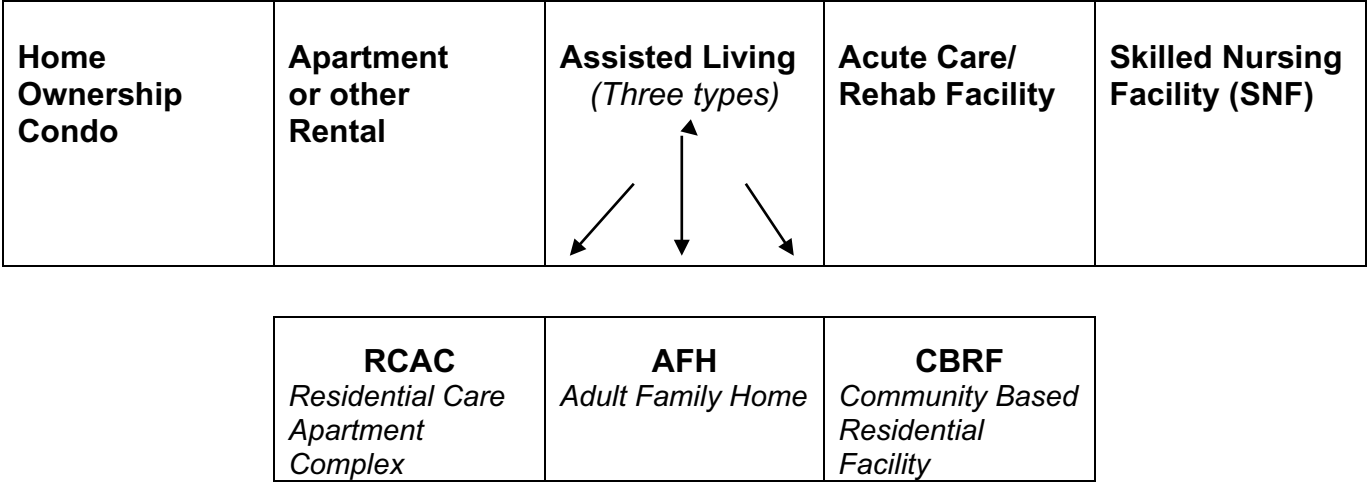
| Home Ownership Condo | Apartment or other Rental | Assisted Living *(Three types)* | Acute Care/ Rehab Facility | Skilled Nursing Facility (SNF) |
|---|---|---|---|---|

| RCAC *Residential Care Apartment Complex* | AFH *Adult Family Home* | CBRF *Community Based Residential Facility* |
|---|---|---|